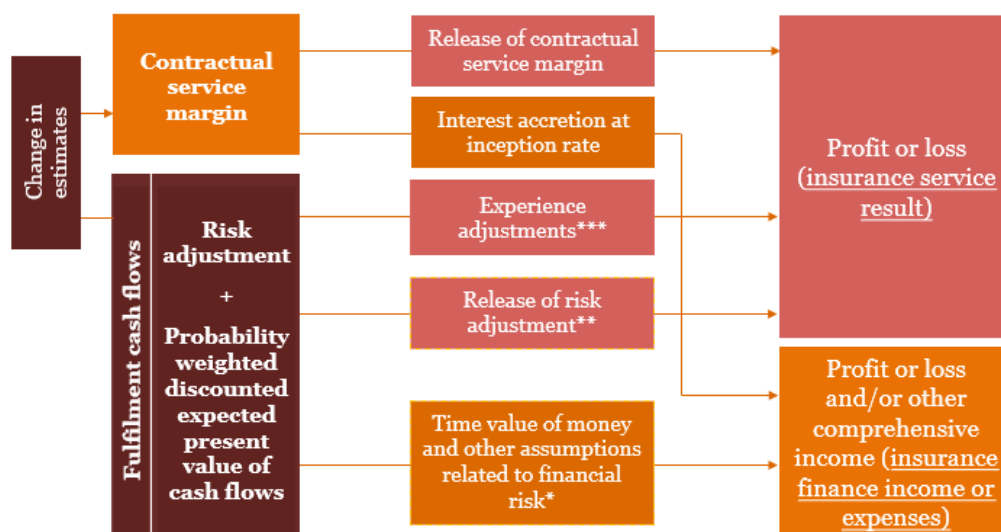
Change in estimates

Contractual service margin

Fulfilment cash flows

Risk adjustment
+
Probability weighted discounted expected present value of cash flows

Release of contractual service margin

Interest accretion at inception rate

Experience adjustments***

Release of risk adjustment**

Time value of money and other assumptions related to financial risk*

Profit or loss (insurance service result)

Profit or loss and/or other comprehensive income (insurance finance income or expenses)